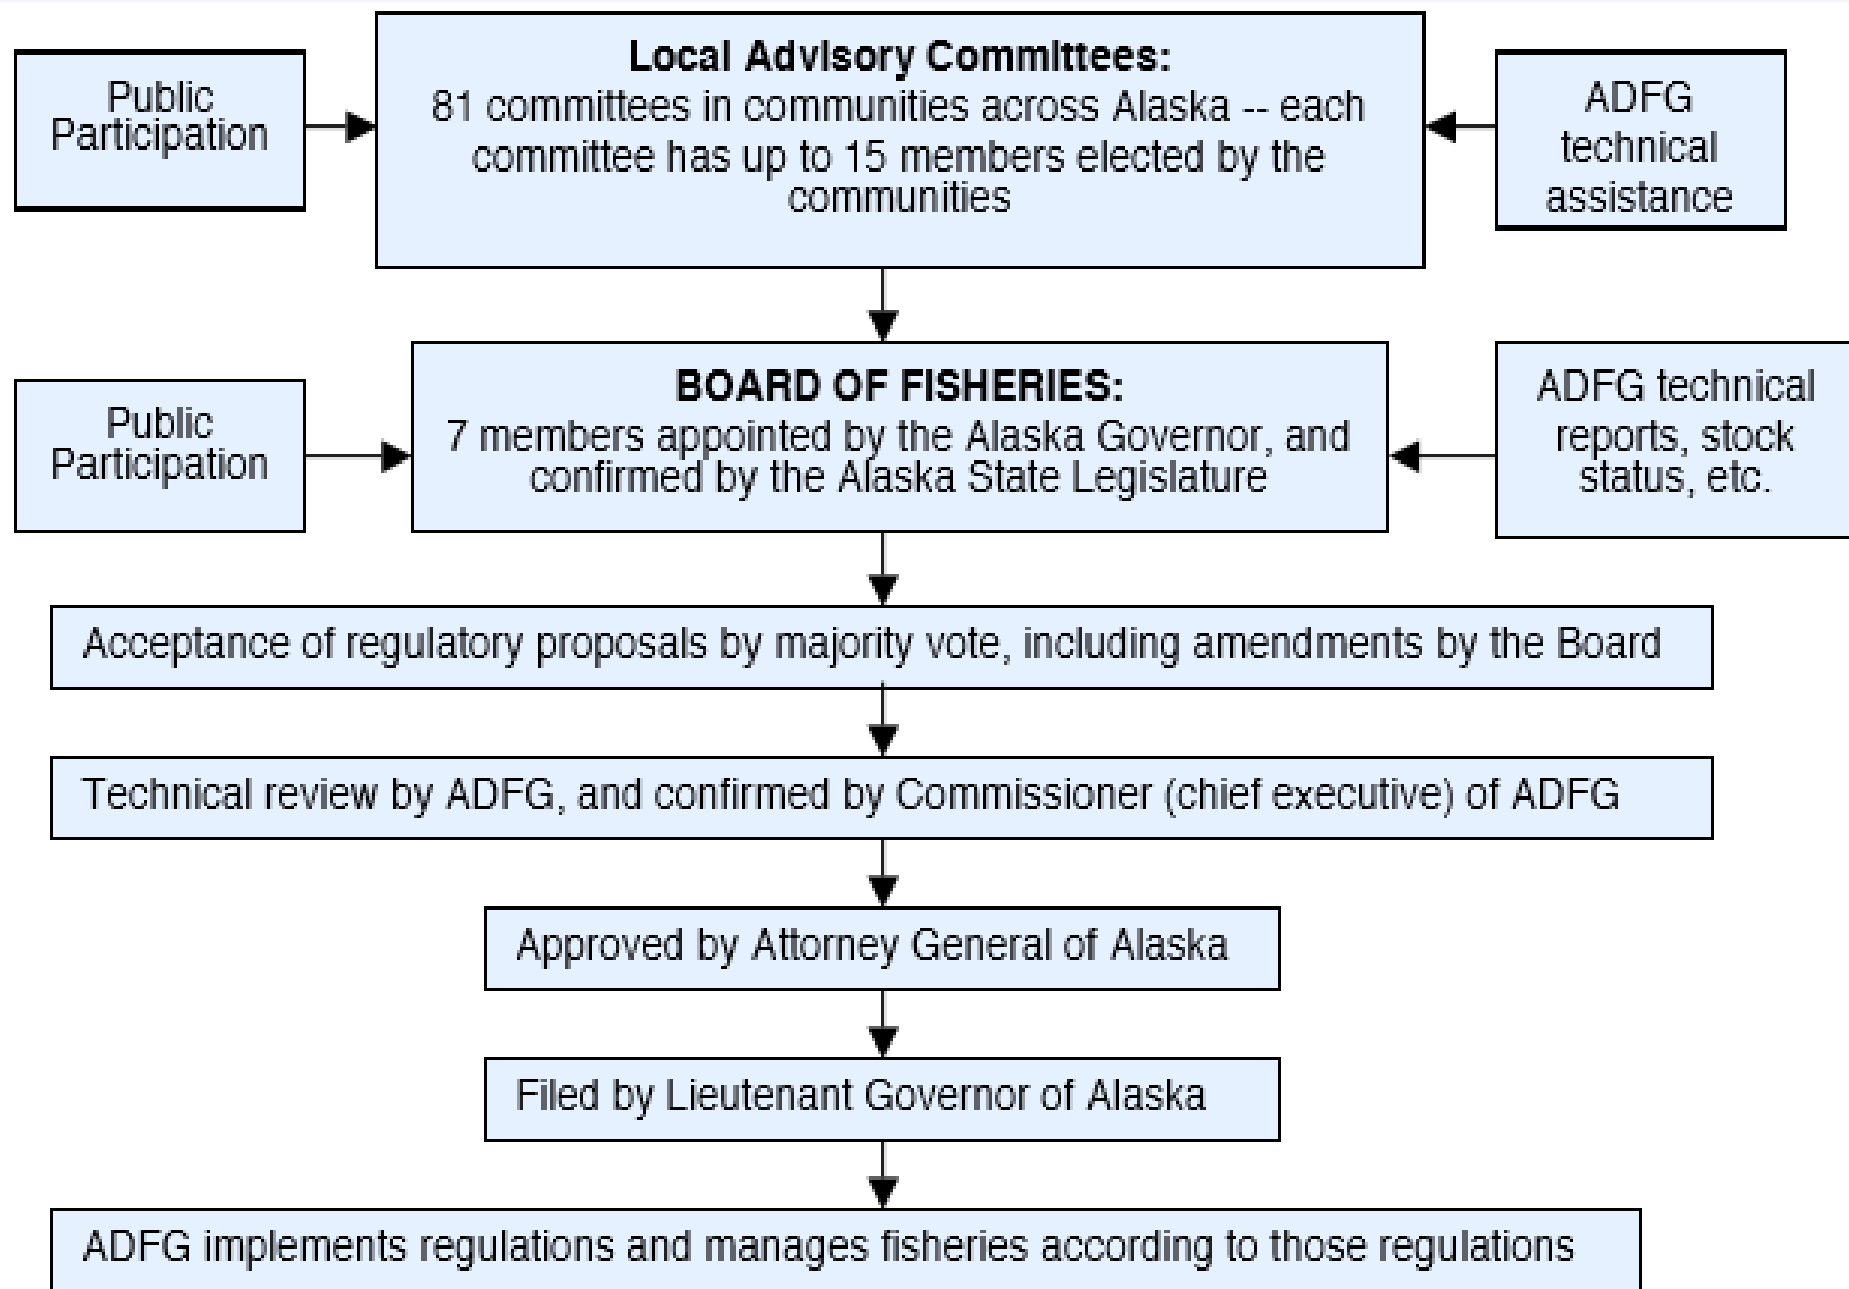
Public Participation

Local Advisory Committees:
81 committees in communities across Alaska -- each committee has up to 15 members elected by the communities

ADFG technical assistance

Public Participation

BOARD OF FISHERIES:
7 members appointed by the Alaska Governor, and confirmed by the Alaska State Legislature

ADFG technical reports, stock status, etc.

Acceptance of regulatory proposals by majority vote, including amendments by the Board

Technical review by ADFG, and confirmed by Commissioner (chief executive) of ADFG

Approved by Attorney General of Alaska

Filed by Lieutenant Governor of Alaska

ADFG implements regulations and manages fisheries according to those regulations